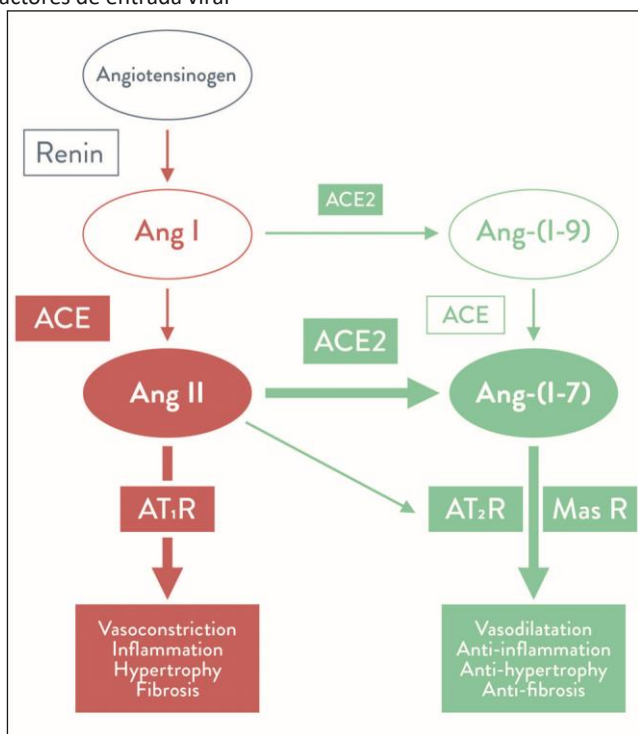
actores de entrada viral

Angiotensinogen

Renin

Ang I

ACE2

Ang-(1-9)

ACE

ACE

ACE2

Ang II

Ang-(1-7)

AT₁R

AT₂R

Mas R

Vasoconstriction
Inflammation
Hypertrophy
Fibrosis

Vasodilatation
Anti-inflammation
Anti-hypertrophy
Anti-fibrosis